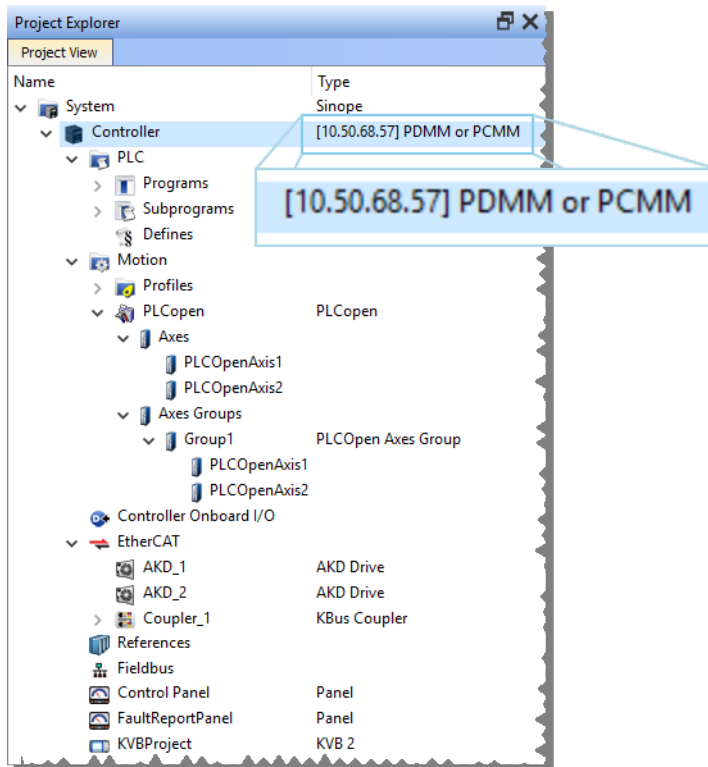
Project Explorer

Project View

| Name | Type |
|---|---|
| System | Sinope |
| Controller | [10.50.68.57] PDMM or PCMM |
| PLC | |
| Programs | |
| Subprograms | |
| Defines | |
| Motion | |
| Profiles | |
| PLCopen | PLCopen |
| Axes | |
| PLCOpenAxis1 | |
| PLCOpenAxis2 | |
| Axes Groups | |
| Group1 | PLCOpen Axes Group |
| PLCOpenAxis1 | |
| PLCOpenAxis2 | |
| Controller Onboard I/O | |
| EtherCAT | |
| AKD_1 | AKD Drive |
| AKD_2 | AKD Drive |
| Coupler_1 | KBus Coupler |
| References | |
| Fieldbus | |
| Control Panel | Panel |
| FaultReportPanel | Panel |
| KVBProject | KVB 2 |

[10.50.68.57] PDMM or PCMM